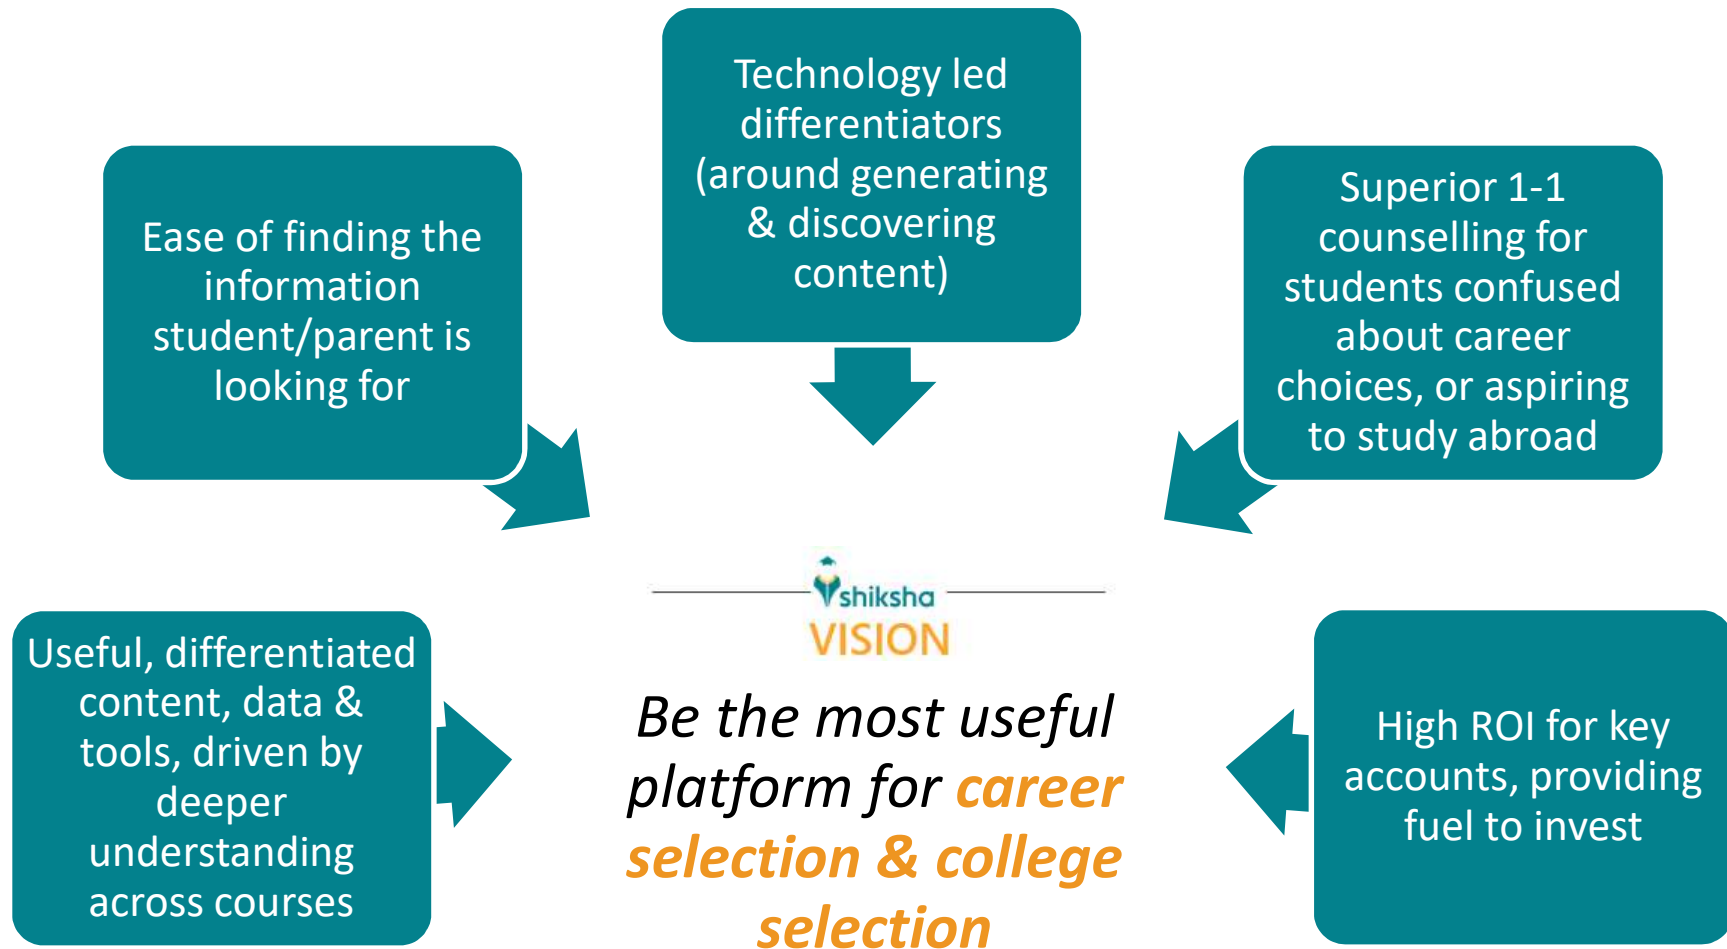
Technology led differentiators (around generating & discovering content)

Ease of finding the information student/parent is looking for

Superior 1-1 counselling for students confused about career choices, or aspiring to study abroad

shiksha
VISION

Be the most useful platform for career selection & college selection

Useful, differentiated content, data & tools, driven by deeper understanding across courses

High ROI for key accounts, providing fuel to invest